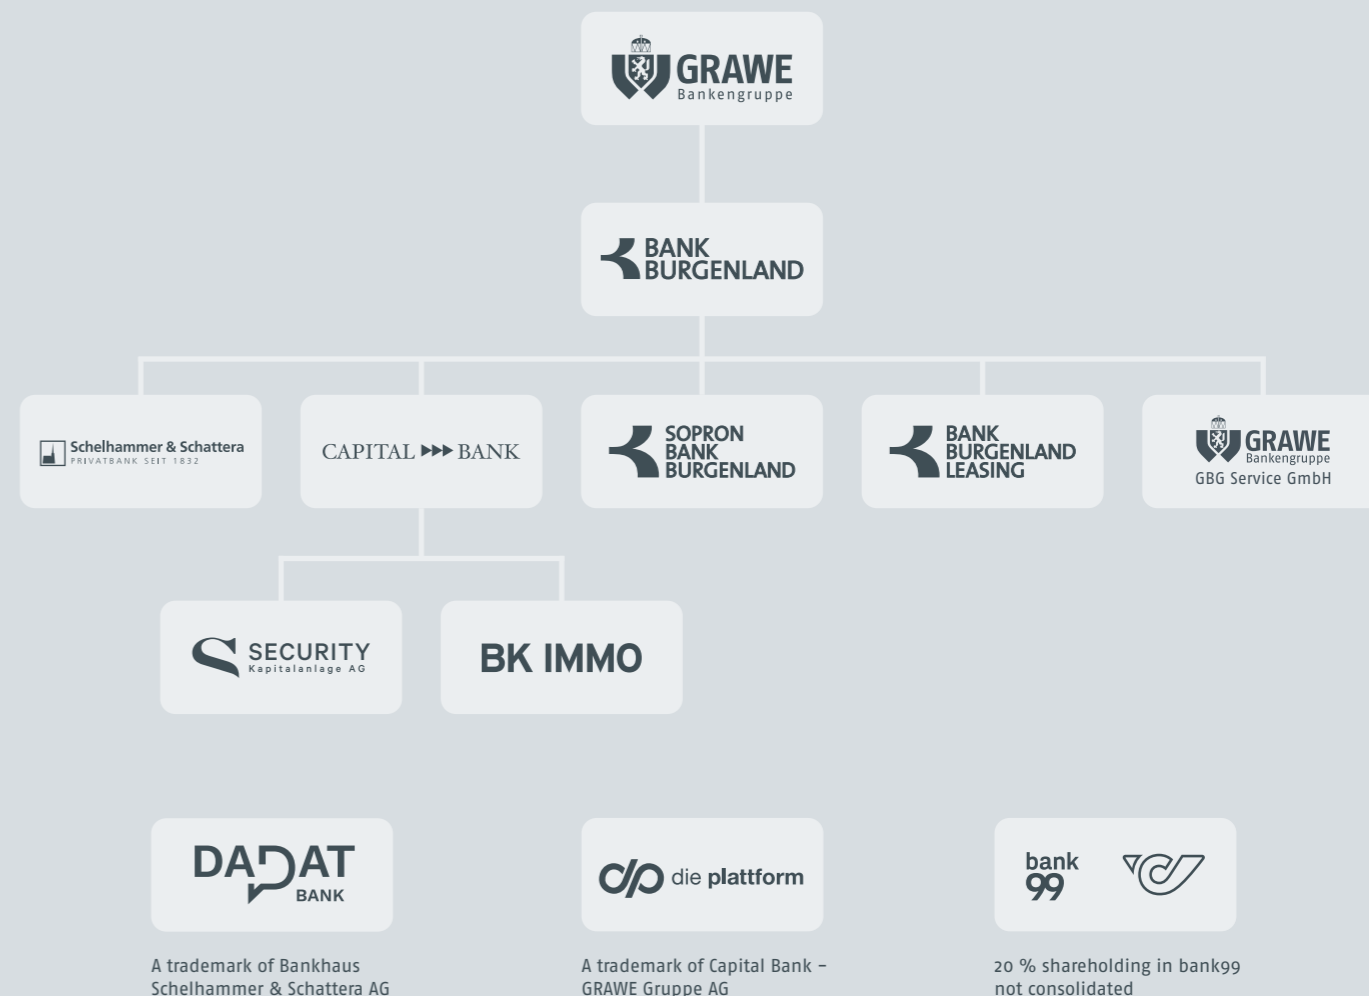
GRAWE
Bankengruppe

BANK
BURGENLAND

Schelhammer & Schattera
PRIVATBANK SEIT 1832

CAPITAL ▸▸▸ BANK

SOPRON
BANK
BURGENLAND

BANK
BURGENLAND
LEASING

GRAWE
Bankengruppe
GBG Service GmbH

SECURITY
Kapitalanlage AG

BK IMMO

DADAT
BANK

die plattform

bank
99

A trademark of Bankhaus Schelhammer & Schattera AG

A trademark of Capital Bank – GRAWE Gruppe AG

20 % shareholding in bank99 not consolidated